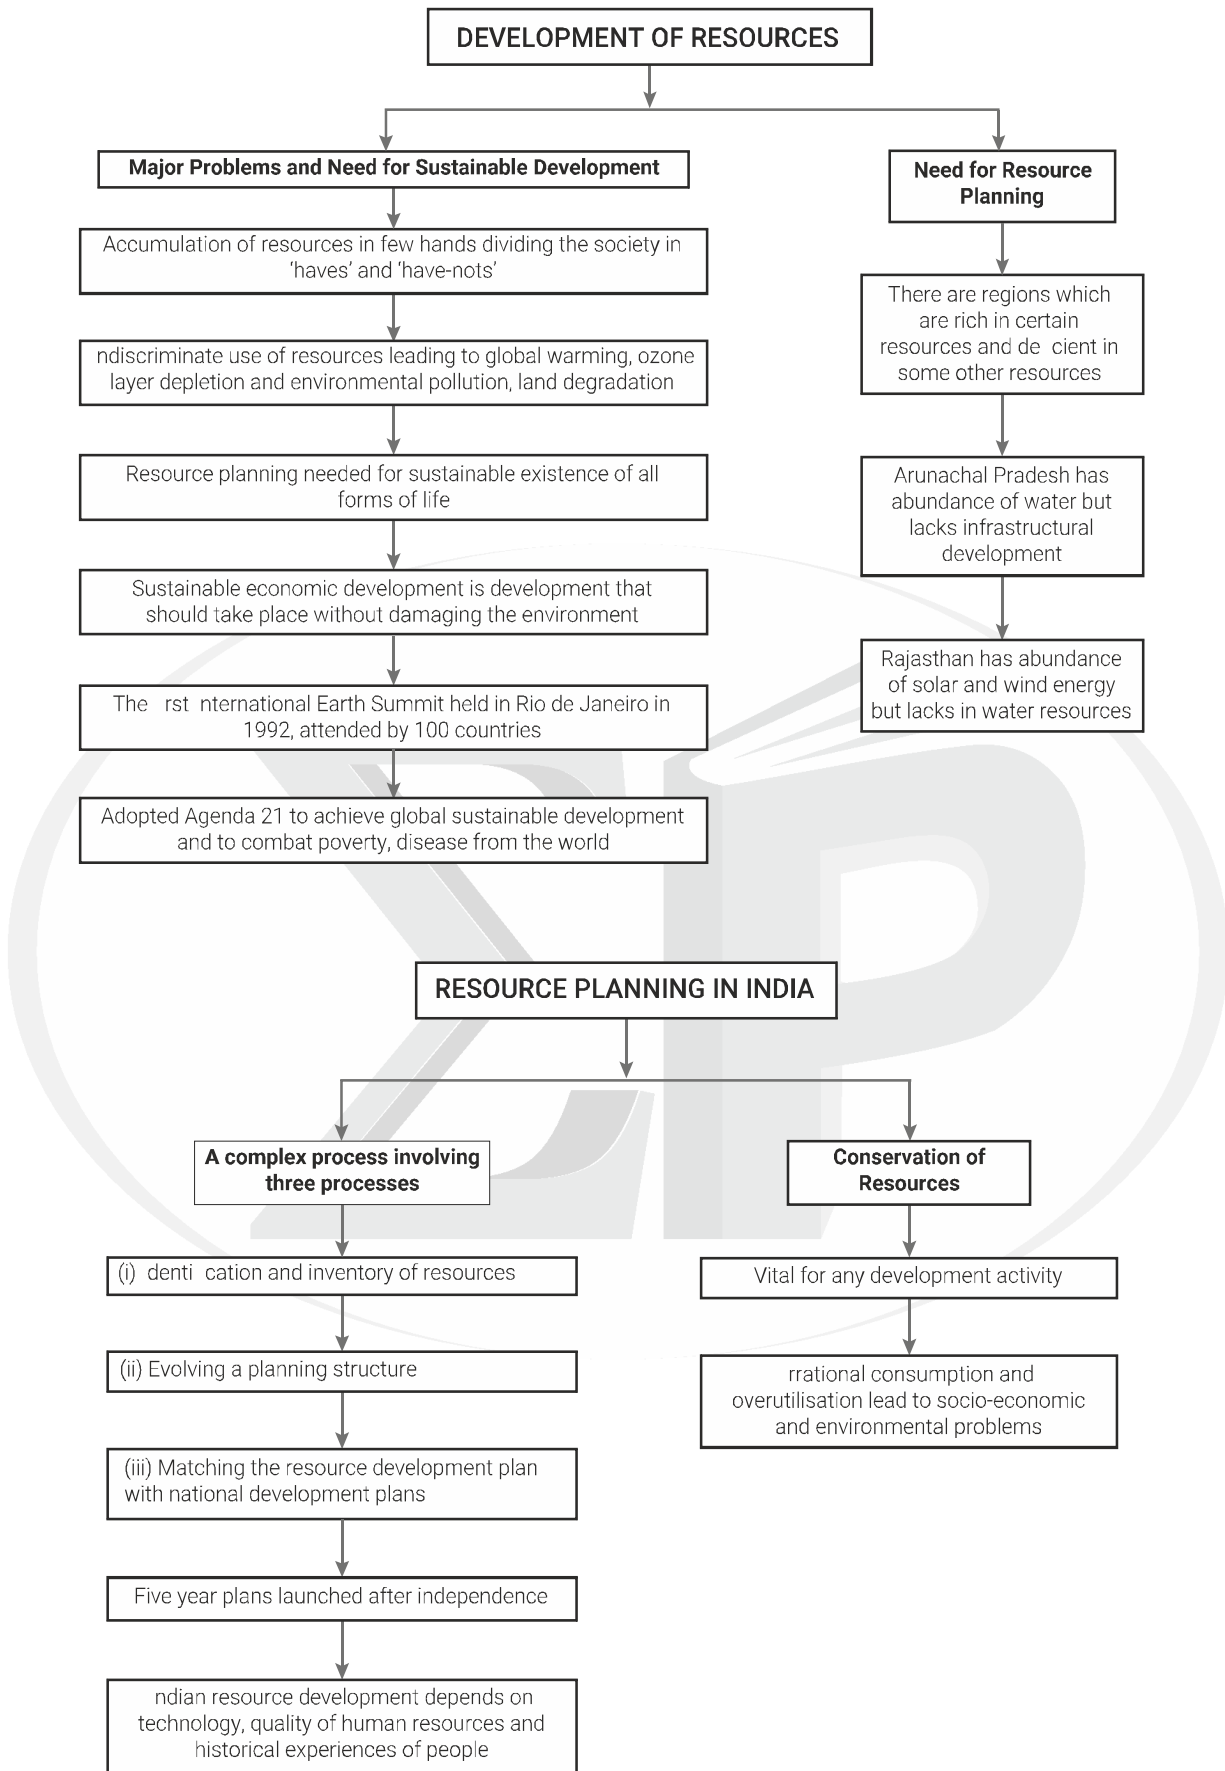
DEVELOPMENT OF RESOURCES

Major Problems and Need for Sustainable Development

Accumulation of resources in few hands dividing the society in 'haves' and 'have-nots'

ndiscriminate use of resources leading to global warming, ozone layer depletion and environmental pollution, land degradation

Resource planning needed for sustainable existence of all forms of life

Sustainable economic development is development that should take place without damaging the environment

The rst nternational Earth Summit held in Rio de Janeiro in 1992, attended by 100 countries

Adopted Agenda 21 to achieve global sustainable development and to combat poverty, disease from the world

Need for Resource Planning

There are regions which are rich in certain resources and de cient in some other resources

Arunachal Pradesh has abundance of water but lacks infrastructural development

Rajasthan has abundance of solar and wind energy but lacks in water resources

RESOURCE PLANNING IN INDIA

A complex process involving three processes

(i) denti cation and inventory of resources

(ii) Evolving a planning structure

(iii) Matching the resource development plan with national development plans

Five year plans launched after independence

ndian resource development depends on technology, quality of human resources and historical experiences of people

Conservation of Resources

Vital for any development activity

rrational consumption and overutilisation lead to socio-economic and environmental problems